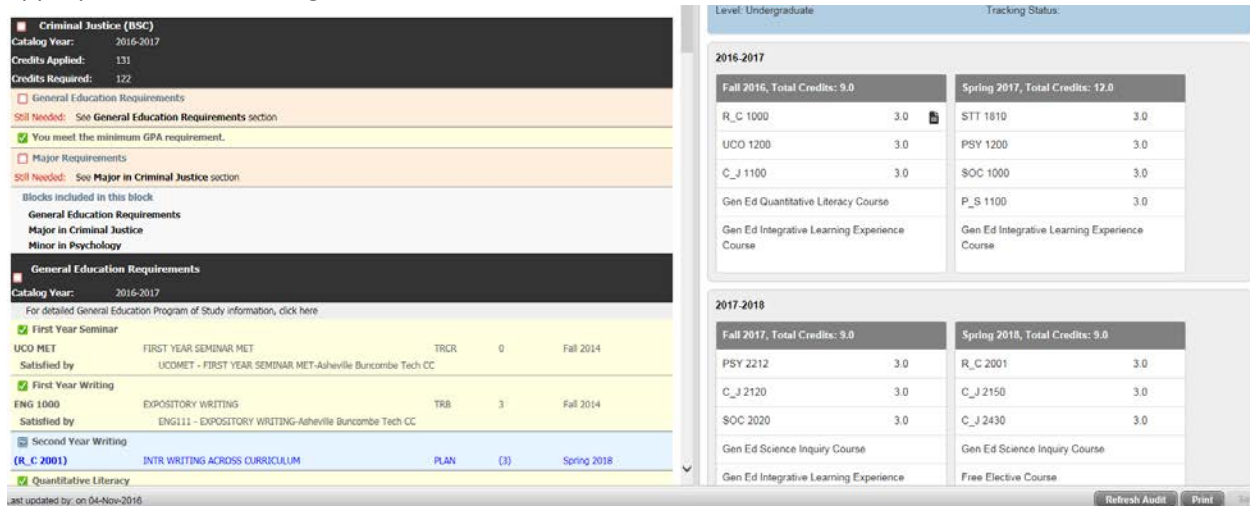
Criminal Justice (BSC)
Catalog Year: 2016-2017
Credits Applied: 131
Credits Required: 122

General Education Requirements
Still Needed: See General Education Requirements section

You meet the minimum GPA requirement.

Major Requirements
Still Needed: See Major in Criminal Justice section

Blocks included in this block
General Education Requirements
Major in Criminal Justice
Minor in Psychology

General Education Requirements
Catalog Year: 2016-2017
For detailed General Education Program of Study information, click here

First Year Seminar

| UCO MET | FIRST YEAR SEMINAR MET | TRCR | 0 | Fall 2014 |
|---|---|---|---|---|
| Satisfied by | UCOMET - FIRST YEAR SEMINAR MET-Asheville Buncombe Tech CC | | | |

First Year Writing

| ENG 1000 | EXPOSITORY WRITING | TRB | 3 | Fall 2014 |
|---|---|---|---|---|
| Satisfied by | ENG111 - EXPOSITORY WRITING-Asheville Buncombe Tech CC | | | |

Second Year Writing

| (R_C 2001) | INTR WRITING ACROSS CURRICULUM | PLAN | (3) | Spring 2018 |
|---|---|---|---|---|

Quantitative Literacy

Last updated by: on 04-Nov-2016

Level: Undergraduate Tracking Status:

2016-2017

| Fall 2016, Total Credits: 9.0 | |
|---|---|
| R_C 1000 | 3.0 |
| UCO 1200 | 3.0 |
| C_J 1100 | 3.0 |
| Gen Ed Quantitative Literacy Course | |
| Gen Ed Integrative Learning Experience Course | |

| Spring 2017, Total Credits: 12.0 | |
|---|---|
| STT 1810 | 3.0 |
| PSY 1200 | 3.0 |
| SOC 1000 | 3.0 |
| P_S 1100 | 3.0 |
| Gen Ed Integrative Learning Experience Course | |

2017-2018

| Fall 2017, Total Credits: 9.0 | |
|---|---|
| PSY 2212 | 3.0 |
| C_J 2120 | 3.0 |
| SOC 2020 | 3.0 |
| Gen Ed Science Inquiry Course | |
| Gen Ed Integrative Learning Experience | |

| Spring 2018, Total Credits: 9.0 | |
|---|---|
| R_C 2001 | 3.0 |
| C_J 2150 | 3.0 |
| C_J 2430 | 3.0 |
| Gen Ed Science Inquiry Course | |
| Free Elective Course | |

Refresh Audit Print